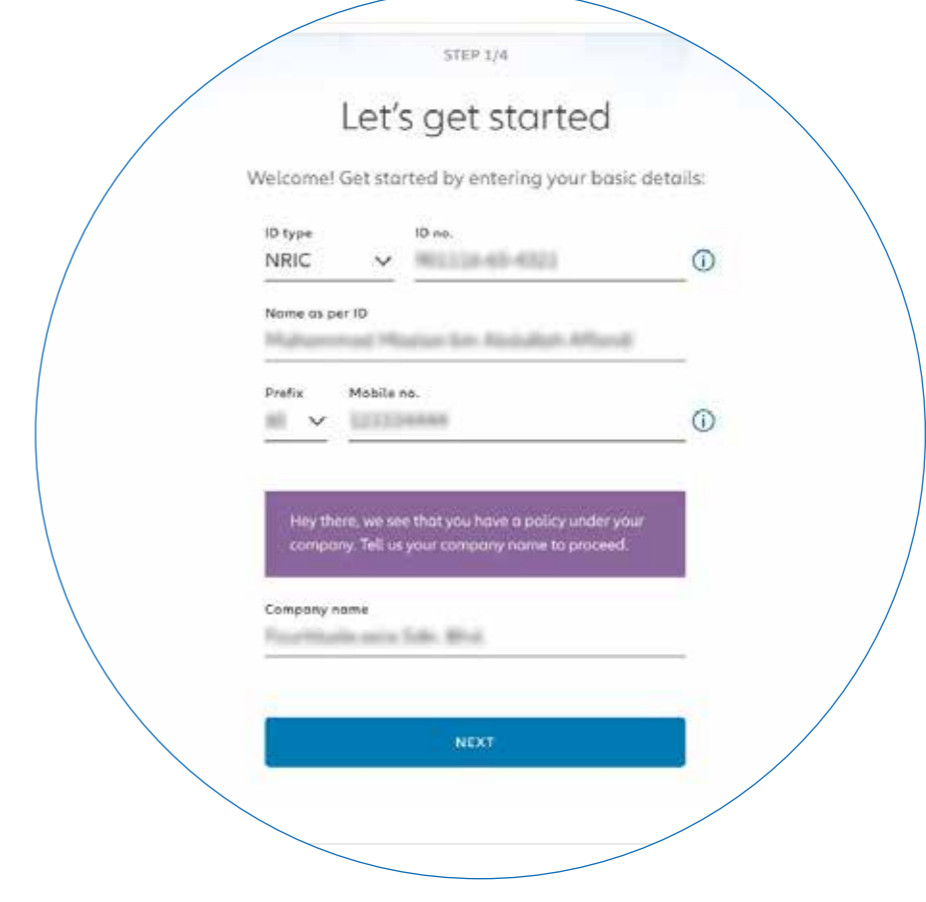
STEP 1/4

Let's get started

Welcome! Get started by entering your basic details:

ID type
NRIC

ID no.
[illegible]

Name as per ID
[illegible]

Prefix
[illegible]

Mobile no.
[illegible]

Hey there, we see that you have a policy under your company. Tell us your company name to proceed.

Company name
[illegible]

NEXT